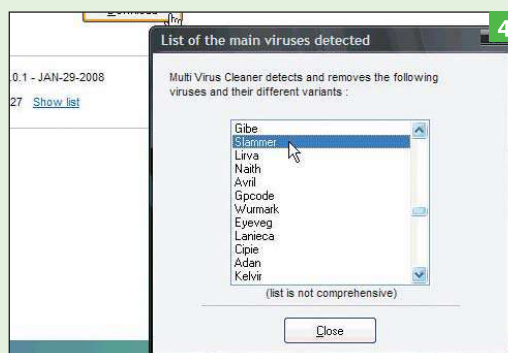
4

List of the main viruses detected

.0.1 - JAN-29-2008

27 Show list

Multi Virus Cleaner detects and removes the following viruses and their different variants :

Gibe
Slammer
Lirva
Naith
Avril
Gpcode
Wurmark
Eyeveg
Lanieca
Cipie
Adan
Kelvir

(list is not comprehensive)

Close